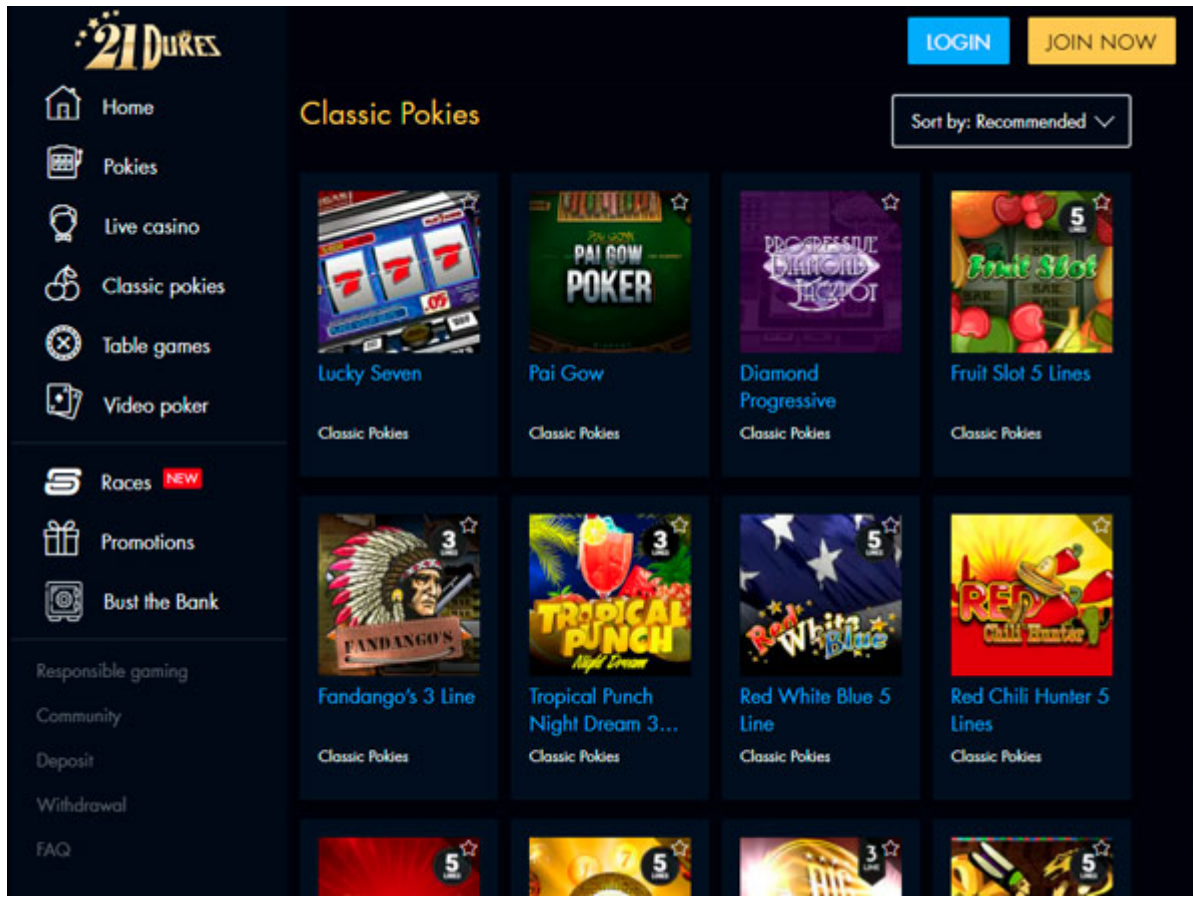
21 Dukes

Home
Pokies
Live casino
Classic pokies
Table games
Video poker

Races NEW
Promotions
Bust the Bank

Responsible gaming
Community
Deposit
Withdrawal
FAQ

LOGIN
JOIN NOW

Classic Pokies

Sort by: Recommended

Lucky Seven
Classic Pokies

PAI GOW POKER
Pai Gow
Classic Pokies

PROGRESSIVE DIAMOND JACKPOT
Diamond Progressive
Classic Pokies

5 LINES
Fruit Slot
Fruit Slot 5 Lines
Classic Pokies

3 LINES
FANDANGO'S
Fandango's 3 Line
Classic Pokies

3 LINES
TROPICAL PUNCH Night Dream
Tropical Punch Night Dream 3...
Classic Pokies

5 LINES
Red White Blue
Red White Blue 5 Line
Classic Pokies

RED Chili Hunter
Red Chili Hunter 5 Lines
Classic Pokies

5 LINES
5 LINES
3 LINES
5 LINES